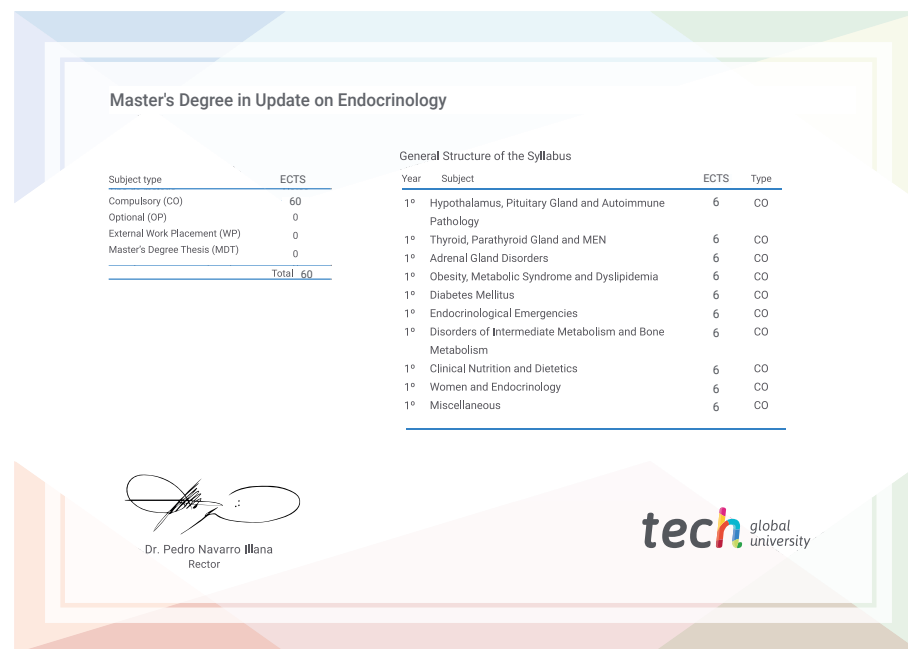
Master's Degree in Update on Endocrinology

| Subject type | ECTS |
|---|---|
| Compulsory (CO) | 60 |
| Optional (OP) | 0 |
| External Work Placement (WP) | 0 |
| Master's Degree Thesis (MDT) | 0 |
| Total | 60 |

General Structure of the Syllabus

| Year | Subject | ECTS | Type |
|---|---|---|---|
| 1º | Hypothalamus, Pituitary Gland and Autoimmune Pathology | 6 | CO |
| 1º | Thyroid, Parathyroid Gland and MEN | 6 | CO |
| 1º | Adrenal Gland Disorders | 6 | CO |
| 1º | Obesity, Metabolic Syndrome and Dyslipidemia | 6 | CO |
| 1º | Diabetes Mellitus | 6 | CO |
| 1º | Endocrinological Emergencies | 6 | CO |
| 1º | Disorders of Intermediate Metabolism and Bone Metabolism | 6 | CO |
| 1º | Clinical Nutrition and Dietetics | 6 | CO |
| 1º | Women and Endocrinology | 6 | CO |
| 1º | Miscellaneous | 6 | CO |

Dr. Pedro Navarro Illana
Rector

tech global university